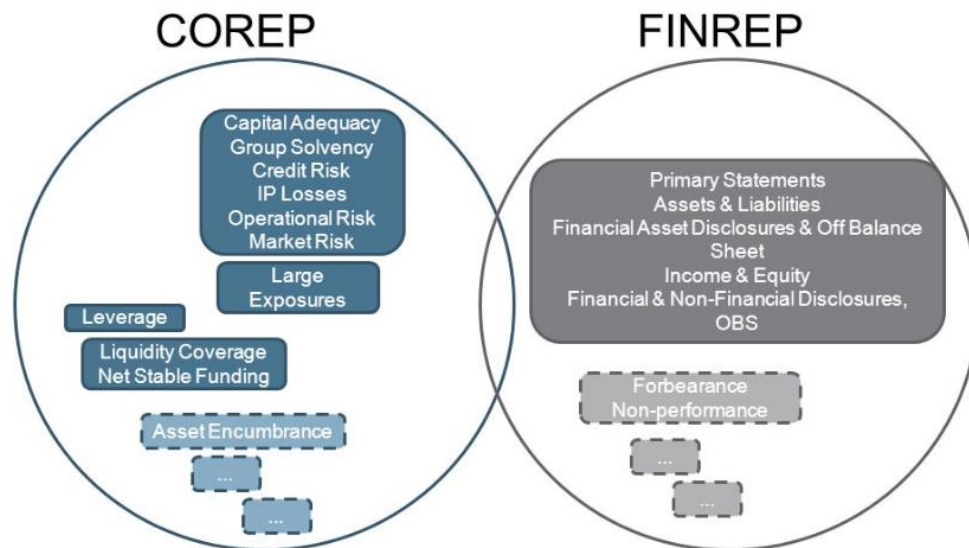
COREP

FINREP

Capital Adequacy
Group Solvency
Credit Risk
IP Losses
Operational Risk
Market Risk

Large Exposures

Leverage

Liquidity Coverage
Net Stable Funding

Asset Encumbrance

...

...

Primary Statements
Assets & Liabilities
Financial Asset Disclosures & Off Balance Sheet
Income & Equity
Financial & Non-Financial Disclosures, OBS

Forbearance
Non-performance

...

...